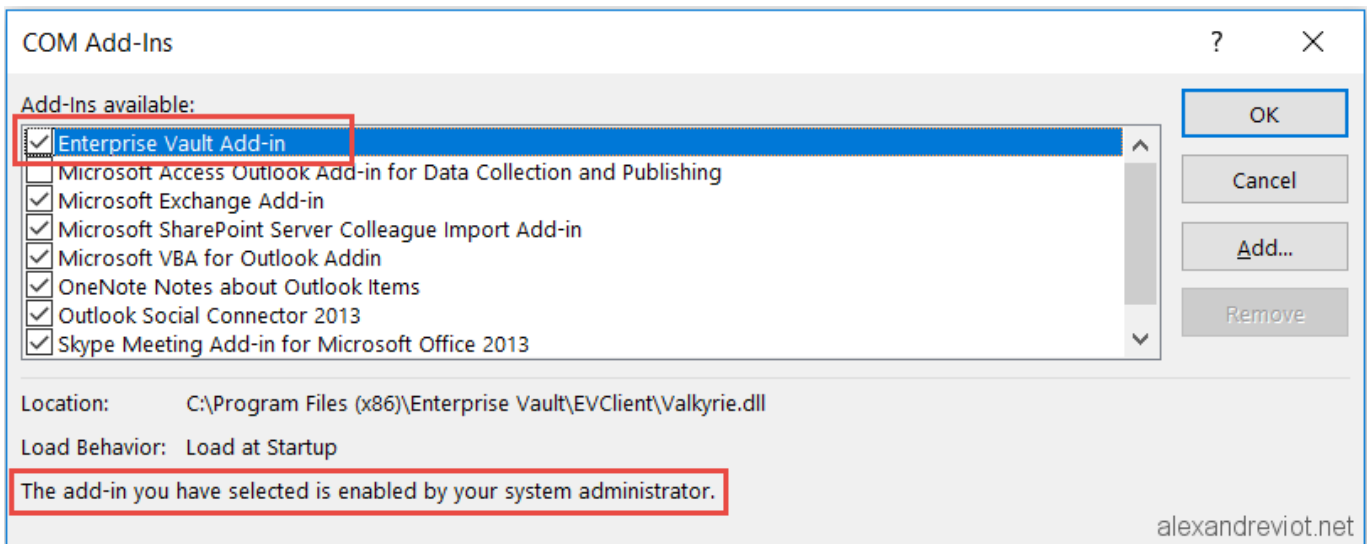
COM Add-Ins

?

Add-Ins available:

Enterprise Vault Add-in
Microsoft Access Outlook Add-in for Data Collection and Publishing
Microsoft Exchange Add-in
Microsoft SharePoint Server Colleague Import Add-in
Microsoft VBA for Outlook Addin
OneNote Notes about Outlook Items
Outlook Social Connector 2013
Skype Meeting Add-in for Microsoft Office 2013

OK

Cancel

Add...

Remove

Location: C:\Program Files (x86)\Enterprise Vault\EVClient\Valkyrie.dll

Load Behavior: Load at Startup

The add-in you have selected is enabled by your system administrator.

alexandreviot.net